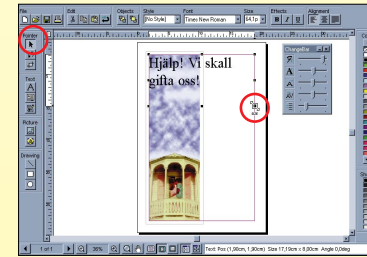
File Edit Objects Style Font Size Effects Alignment
[No Style] Times New Roman 64,1p B I U

Pointer
Text
Picture
Drawing

Hjälp! Vi skall gifta oss!

ChangeBar

1 of 1 36%

Text: Pos (1,90cm, 1,90cm). Size 17,19cm x 8,00cm Angle 0,0deg